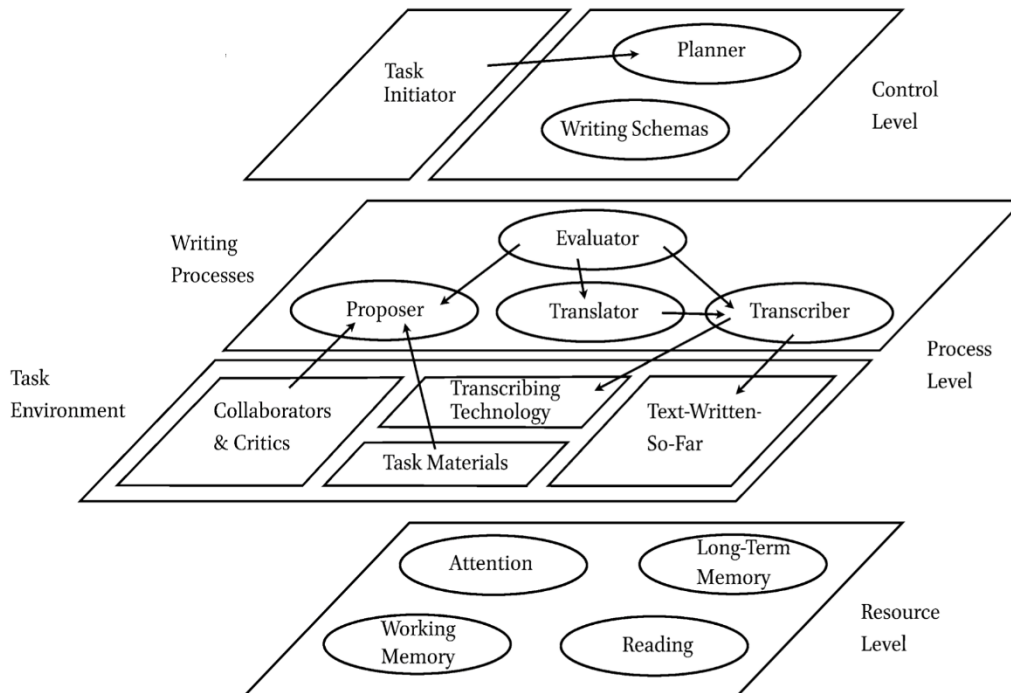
Task Initiator

Planner

Writing Schemas

Control Level

Writing Processes

Evaluator

Proposer

Translator

Transcriber

Process Level

Task Environment

Collaborators & Critics

Transcribing Technology

Task Materials

Text-Written-So-Far

Attention

Long-Term Memory

Working Memory

Reading

Resource Level